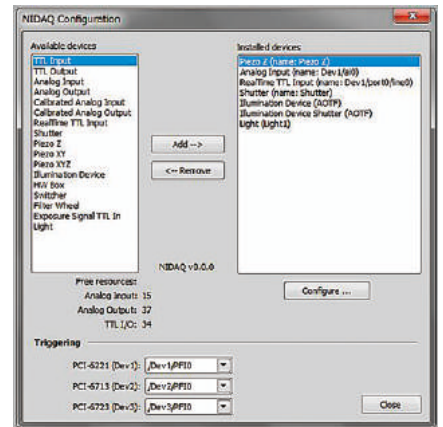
NIDAQ Configuration

Available devices
TTL Input
TTL Output
Analog Input
Analog Output
Calibrated Analog Input
Calibrated Analog Output
RealTime TTL Input
Shutter
Piezo Z
Piezo XY
Piezo XYZ
Illumination Device
HW Box
Switcher
Filter Wheel
Exposure Signal TTL In
Light

Add -->
<-- Remove

Installed devices
Piezo Z (name: Piezo Z)
Analog Input (name: Dev1/ai0)
RealTime TTL Input (name: Dev1/port0/line0)
Shutter (name: Shutter)
Illumination Device (AOTF)
Illumination Device Shutter (AOTF)
Light (Light1)

NIDAQ v0.0.0

Configure ...

Free resources:
Analog Input: 15
Analog Output: 37
TTL I/O: 34

Triggering

PCI-6221 (Dev1): /Dev1/PFI0
PCI-6713 (Dev2): /Dev2/PFI0
PCI-6723 (Dev3): /Dev3/PFI0

Close